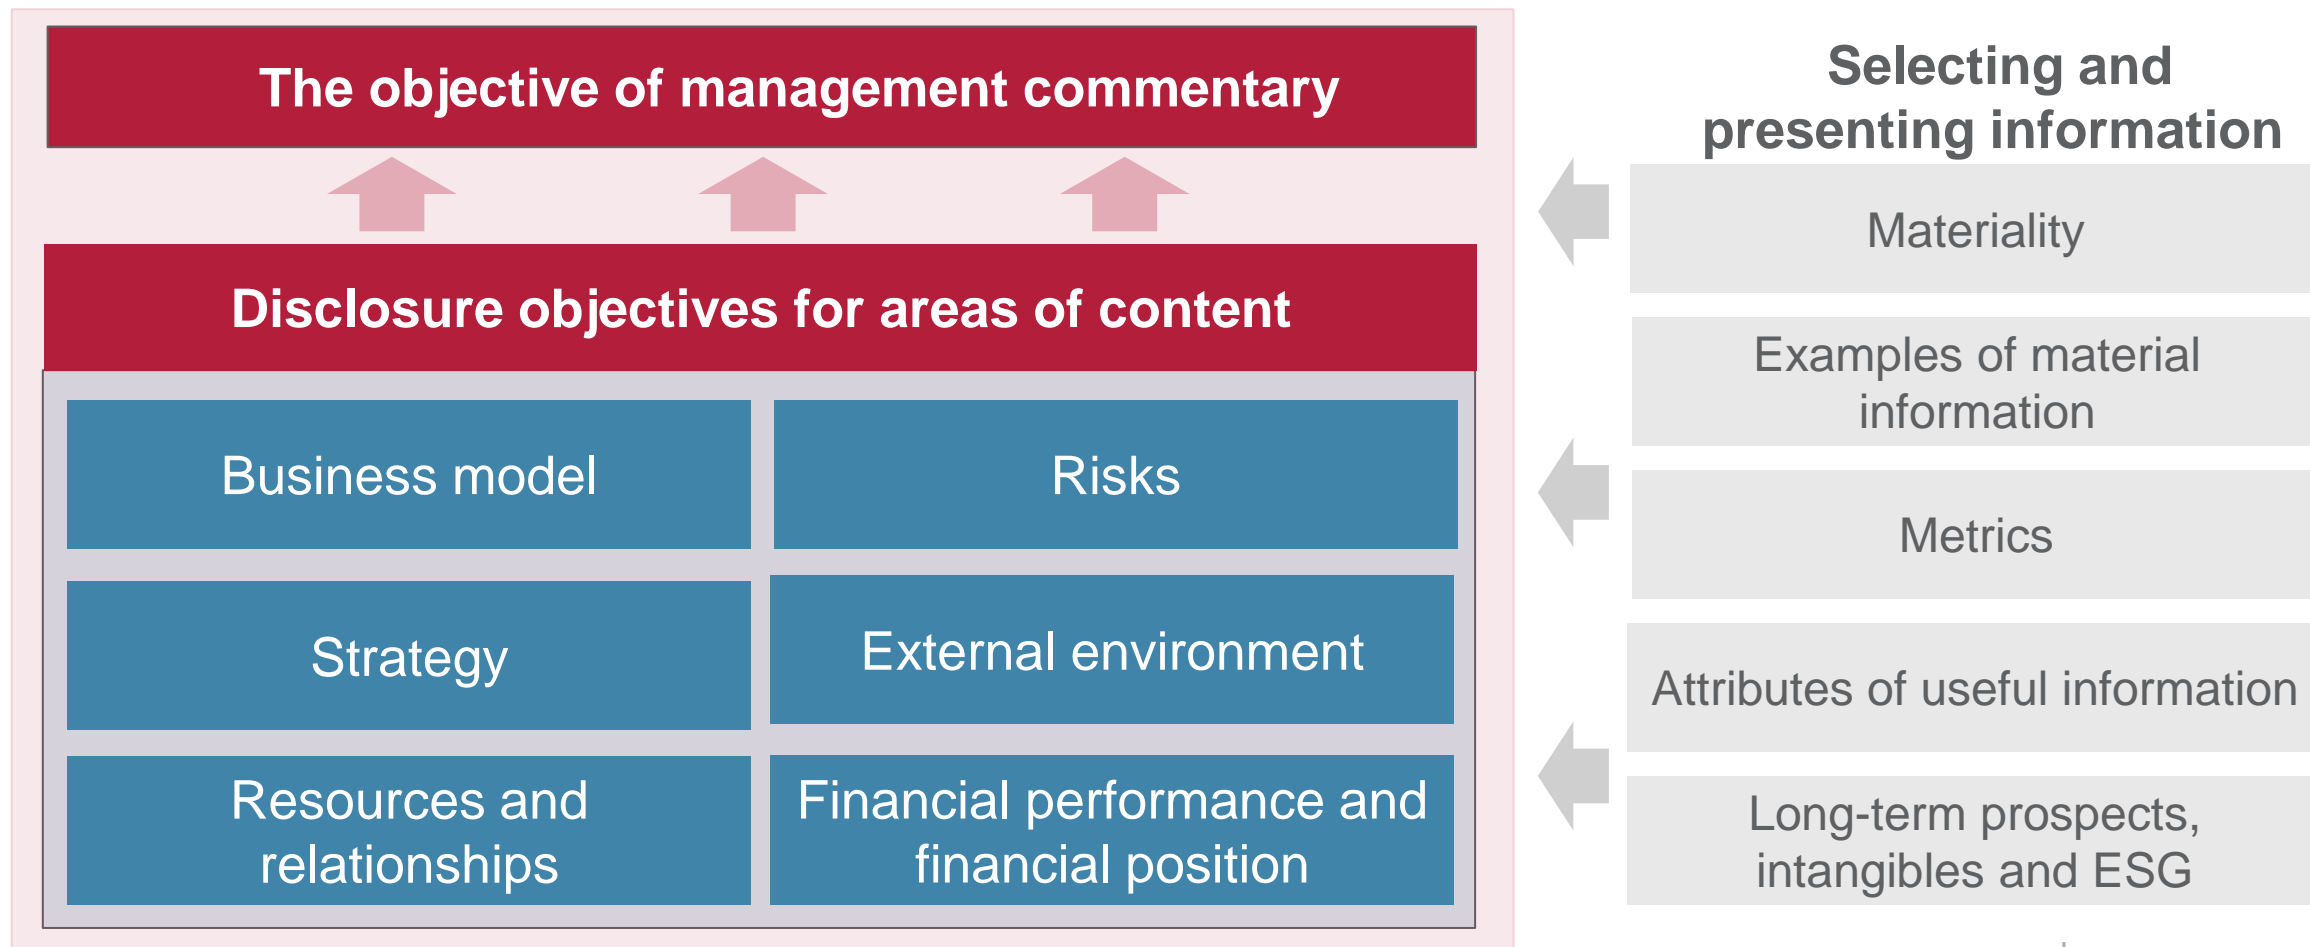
The objective of management commentary

Disclosure objectives for areas of content

Business model

Risks

Strategy

External environment

Resources and relationships

Financial performance and financial position

Selecting and presenting information

Materiality

Examples of material information

Metrics

Attributes of useful information

Long-term prospects, intangibles and ESG